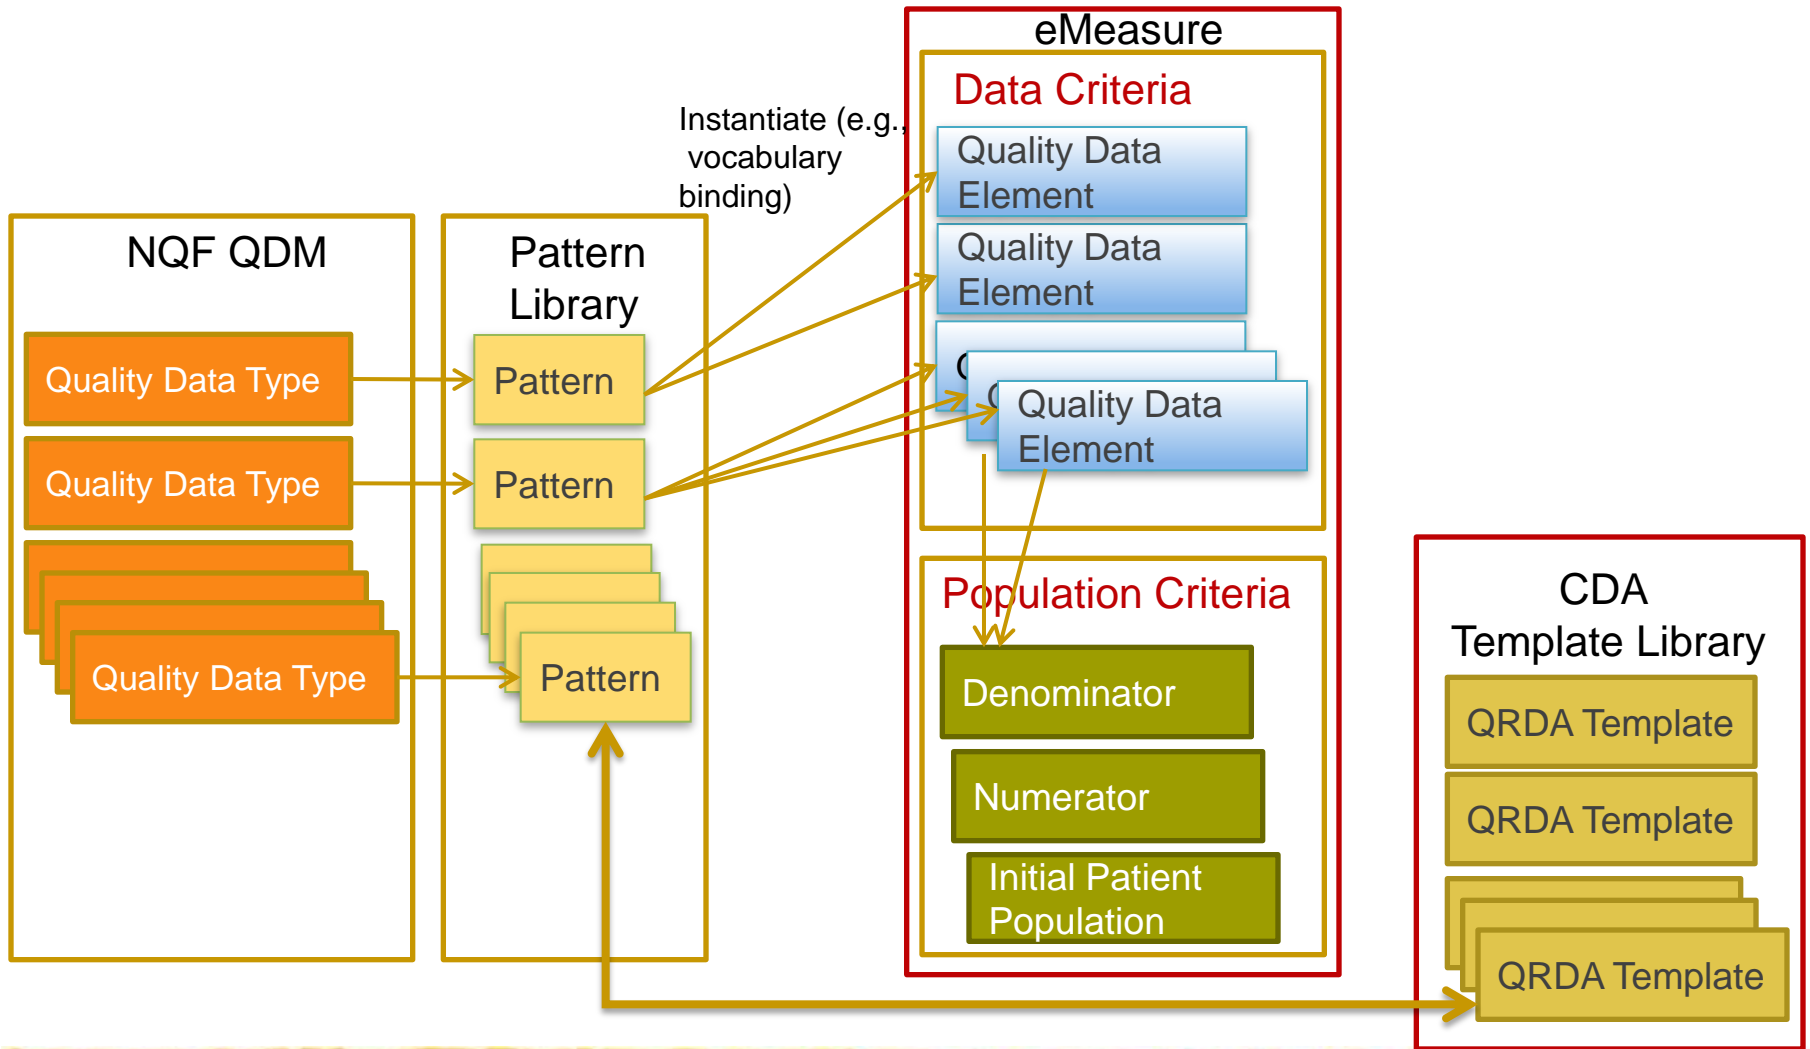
eMeasure

Data Criteria

Quality Data Element

Quality Data Element

Quality Data Element

Instantiate (e.g., vocabulary binding)

NQF QDM

Quality Data Type

Quality Data Type

Quality Data Type

Pattern Library

Pattern

Pattern

Pattern

Population Criteria

Denominator

Numerator

Initial Patient Population

CDA Template Library

QRDA Template

QRDA Template

QRDA Template